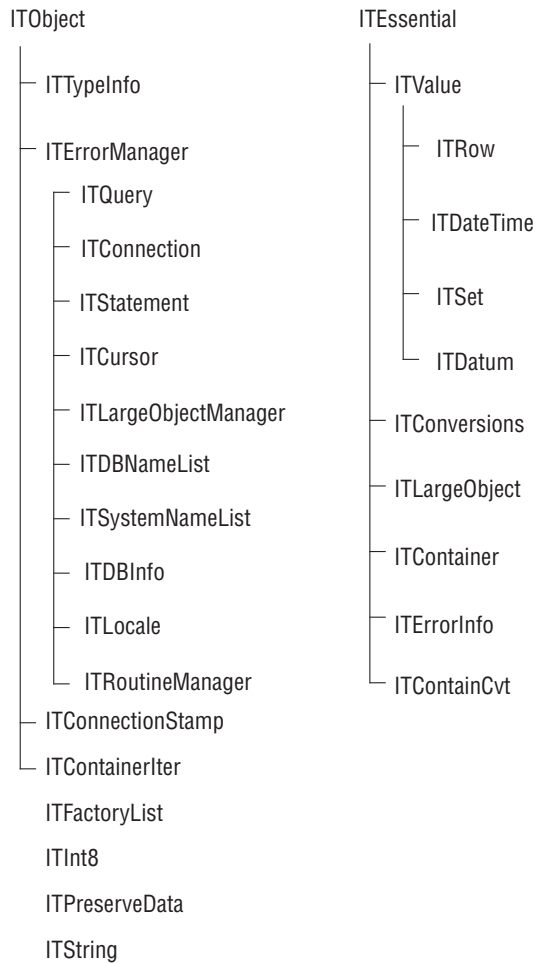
ITObject

ITTypeInfo

ITErrorManager

ITQuery

ITConnection

ITStatement

ITCursor

ITLargeObjectManager

ITDBNameList

ITSystemNameList

ITDBInfo

ITLocale

ITRoutineManager

ITConnectionStamp

ITContainerIter

ITFactoryList

ITInt8

ITPreserveData

ITString

ITEssential

ITValue

ITRow

ITDateTime

ITSet

ITDatum

ITConversions

ITLargeObject

ITContainer

ITErrorInfo

ITContainCvt